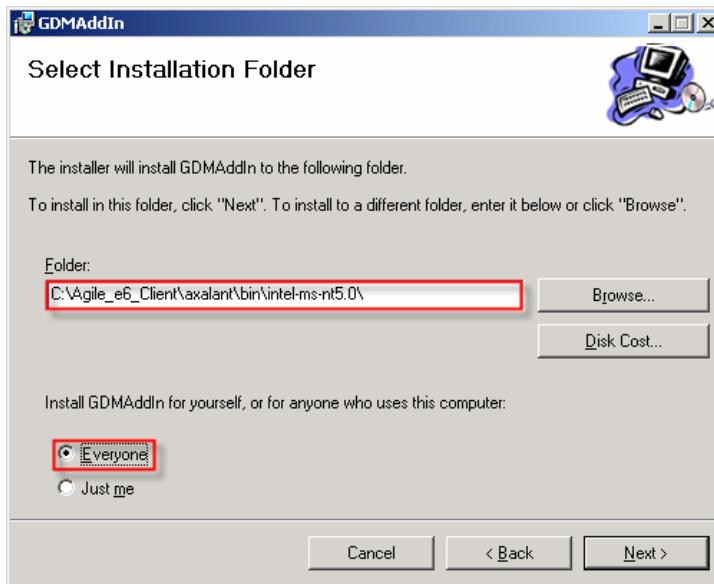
GDMAddIn

Select Installation Folder

The installer will install GDMAddIn to the following folder.

To install in this folder, click "Next". To install to a different folder, enter it below or click "Browse".

Folder:

C:\Agile_e6_Client\axalant\bin\intel-ms-nt5.0\

Browse...

Disk Cost...

Install GDMAddIn for yourself, or for anyone who uses this computer:

Everyone

Just me

Cancel

< Back

Next >